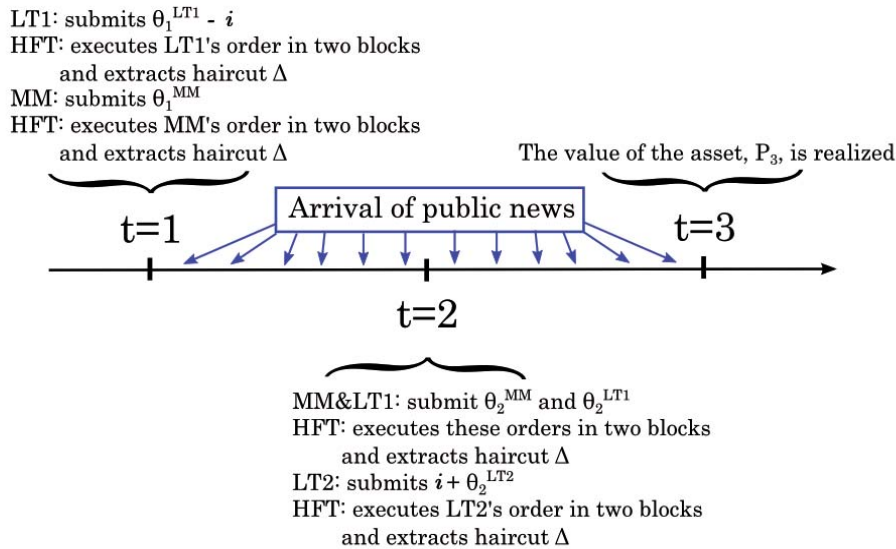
LT1: submits $\theta_1^{LT1}$ - $i$
HFT: executes LT1's order in two blocks and extracts haircut $\Delta$
MM: submits $\theta_1^{MM}$
HFT: executes MM's order in two blocks and extracts haircut $\Delta$

The value of the asset, $P_3$, is realized

Arrival of public news

t=1

t=3

t=2

MM&LT1: submit $\theta_2^{MM}$ and $\theta_2^{LT1}$
HFT: executes these orders in two blocks and extracts haircut $\Delta$
LT2: submits $i + \theta_2^{LT2}$
HFT: executes LT2's order in two blocks and extracts haircut $\Delta$